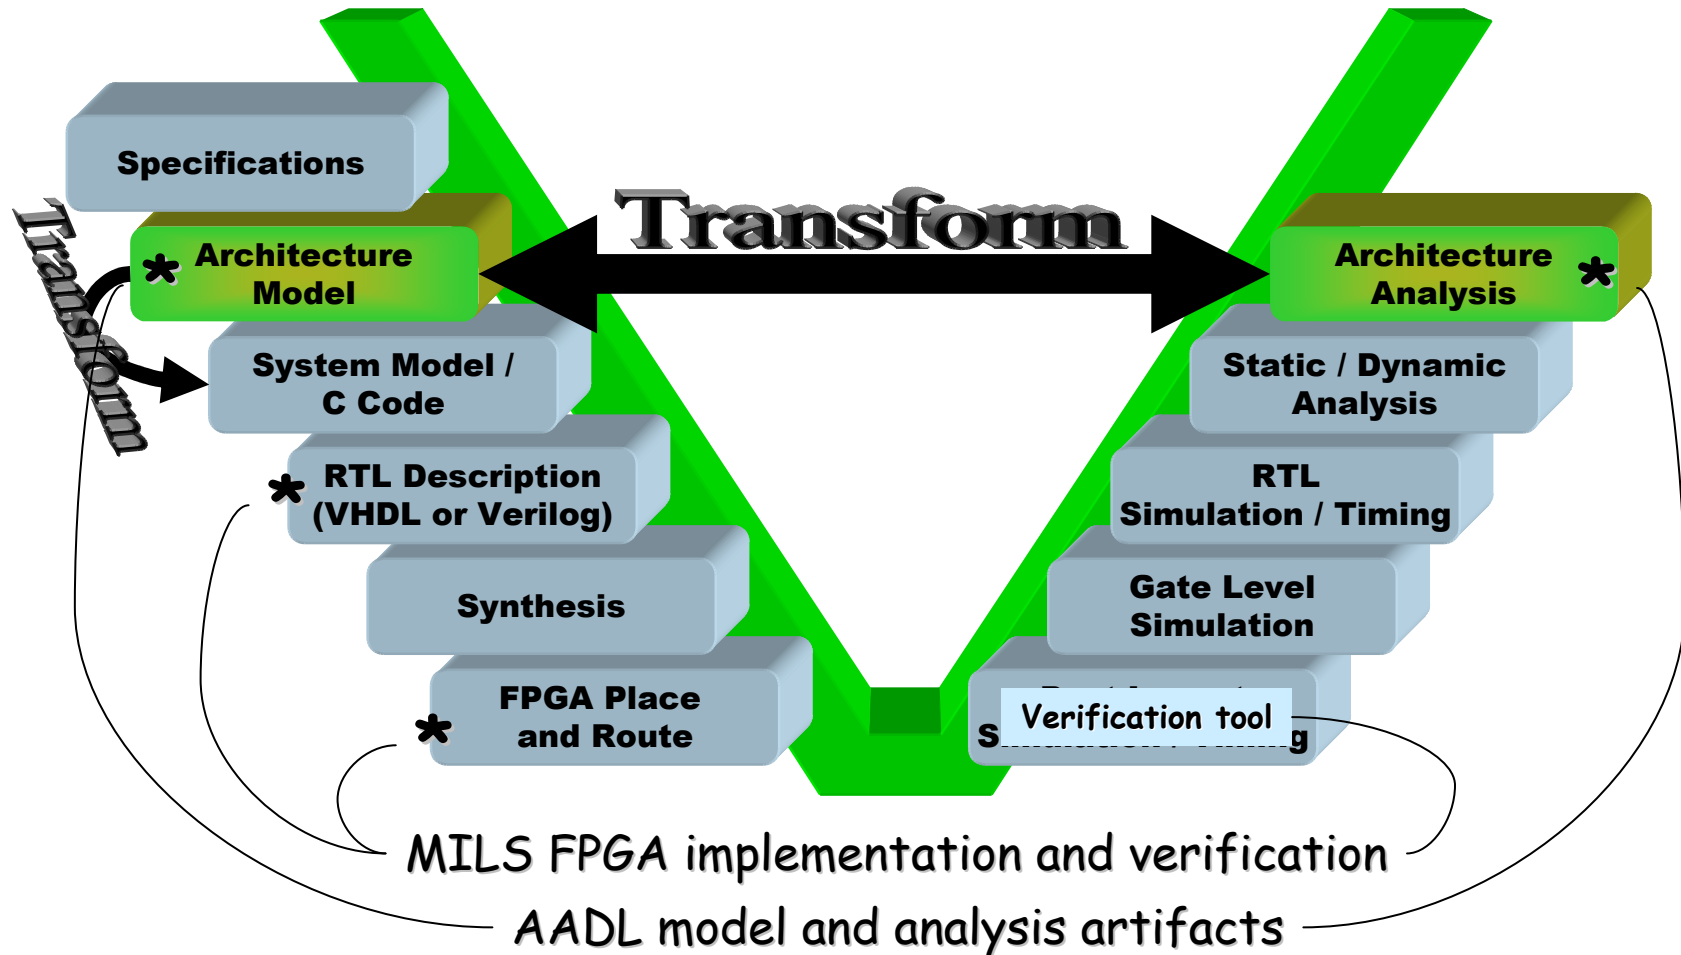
Specifications

Transform

* Architecture Model

System Model / C Code

* RTL Description (VHDL or Verilog)

Synthesis

* FPGA Place and Route

Transform

Architecture Analysis *

Static / Dynamic Analysis

RTL Simulation / Timing

Gate Level Simulation

S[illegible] Verification tool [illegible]g

MILS FPGA implementation and verification

AADL model and analysis artifacts